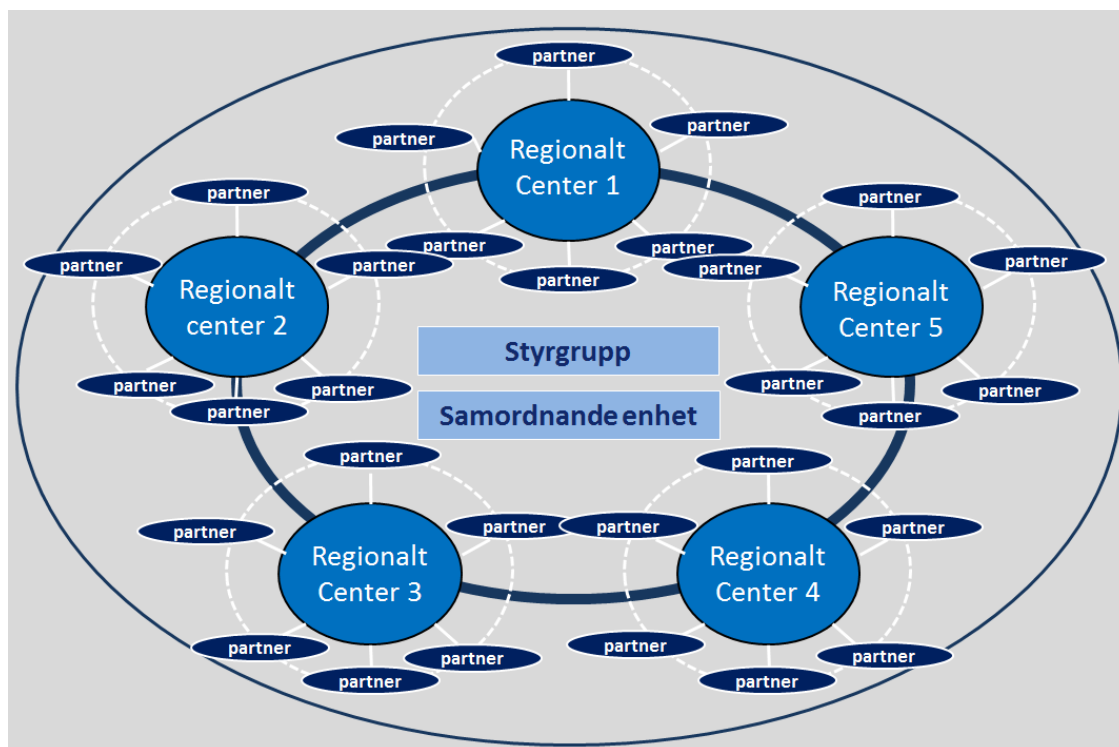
partner
partner
Regionalt Center 1
partner
partner
partner
partner

partner
partner
Regionalt center 2
partner
partner
partner
partner

partner
partner
Regionalt Center 5
partner
partner
partner
partner

Styrgrupp

Samordnande enhet

partner
partner
Regionalt Center 3
partner
partner
partner
partner

partner
partner
Regionalt Center 4
partner
partner
partner
partner